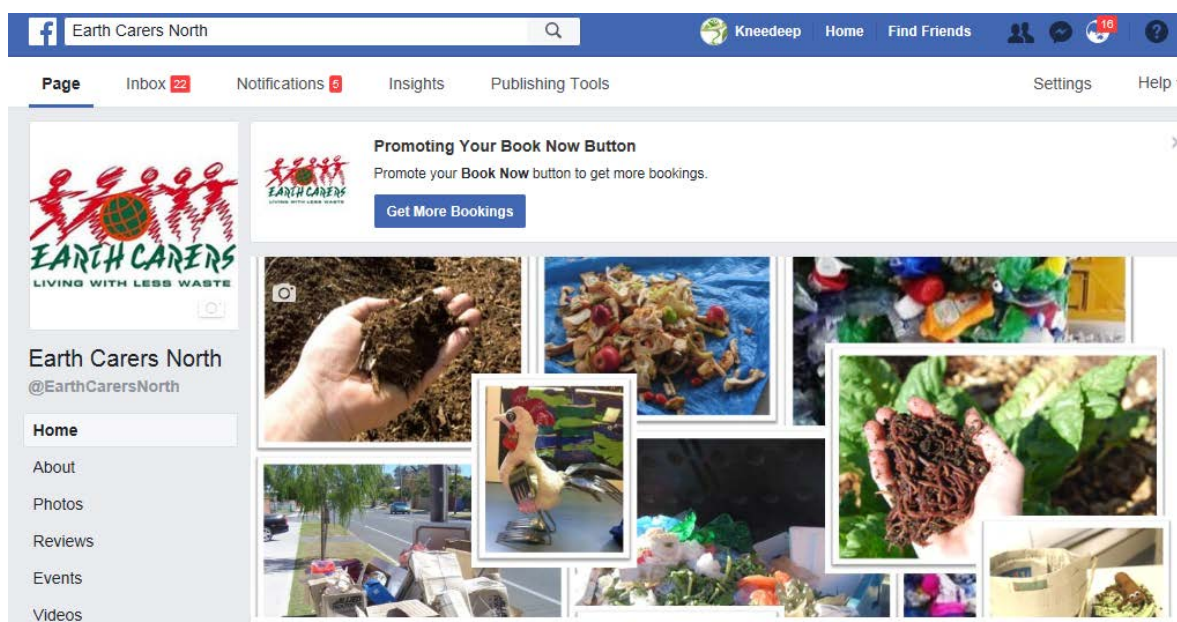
Earth Carers North

Kneedeep Home Find Friends 16

Page Inbox 22 Notifications 5 Insights Publishing Tools Settings Help

EARTH CARERS
LIVING WITH LESS WASTE

Earth Carers North
@EarthCarersNorth

Home
About
Photos
Reviews
Events
Videos

Promoting Your Book Now Button
Promote your Book Now button to get more bookings.
Get More Bookings

EARTH CARERS
LIVING WITH LESS WASTE